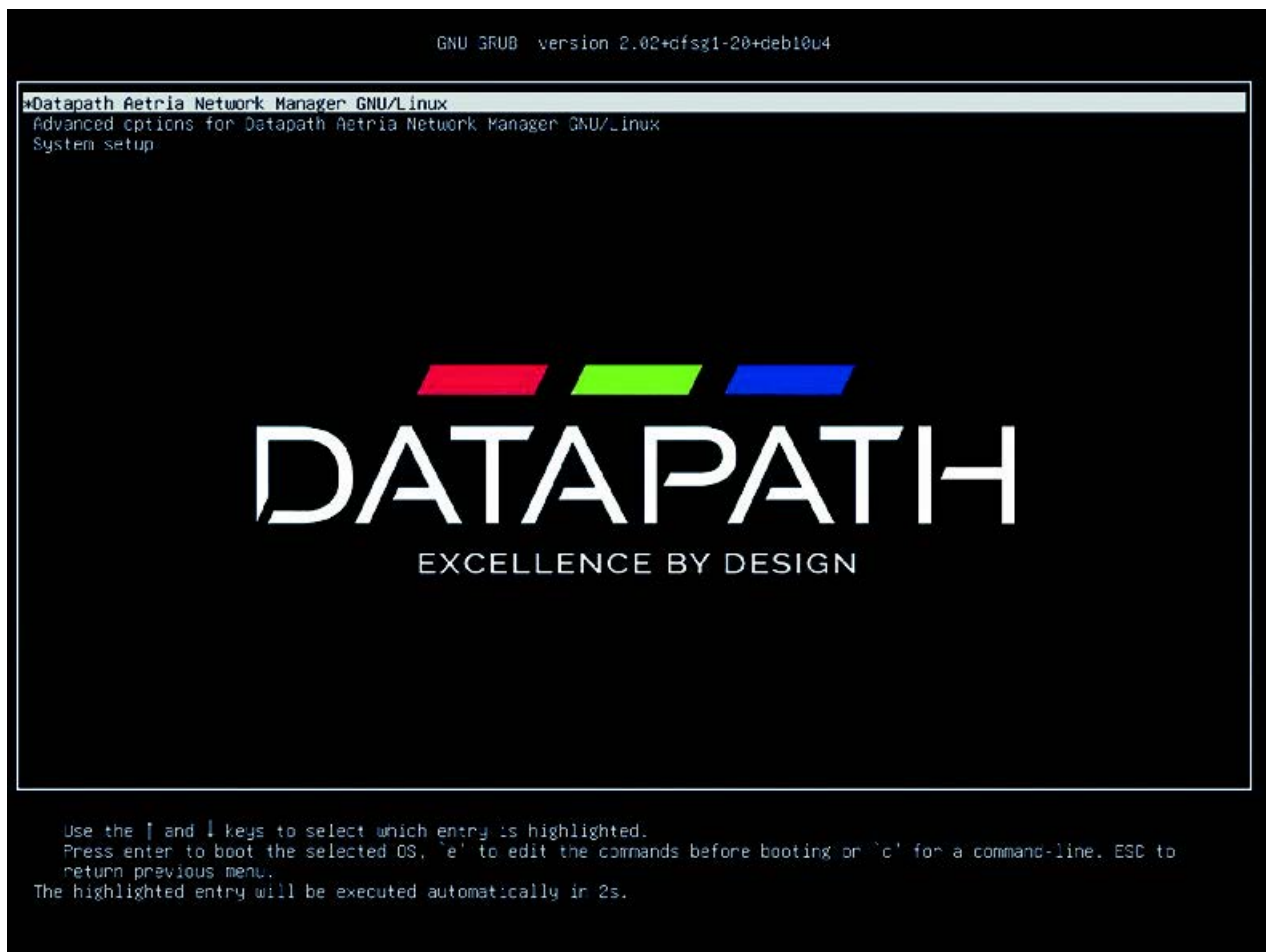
GNU GRUB version 2.02+dfsg1-20+deb10u4

*Datapath Aetria Network Manager GNU/Linux
Advanced options for Datapath Aetria Network Manager GNU/Linux
System setup

DATAPATH
EXCELLENCE BY DESIGN

Use the ↑ and ↓ keys to select which entry is highlighted.
Press enter to boot the selected OS, `e' to edit the commands before booting or `c' for a command-line. ESC to return previous menu.
The highlighted entry will be executed automatically in 2s.